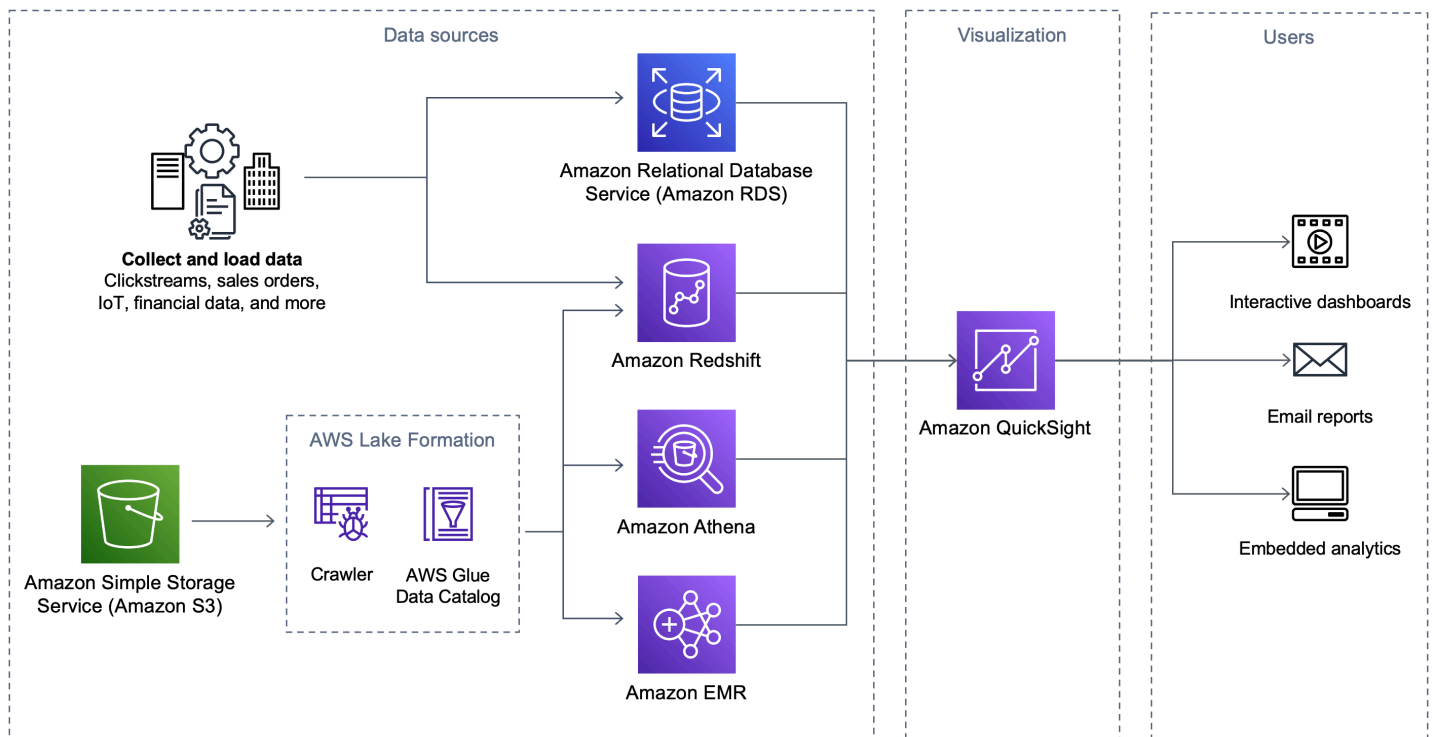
Data sources

Visualization

Users

Collect and load data
Clickstreams, sales orders, IoT, financial data, and more

Amazon Relational Database Service (Amazon RDS)

Amazon Redshift

AWS Lake Formation

Crawler

AWS Glue Data Catalog

Amazon Athena

Amazon EMR

Amazon Simple Storage Service (Amazon S3)

Amazon QuickSight

Interactive dashboards

Email reports

Embedded analytics